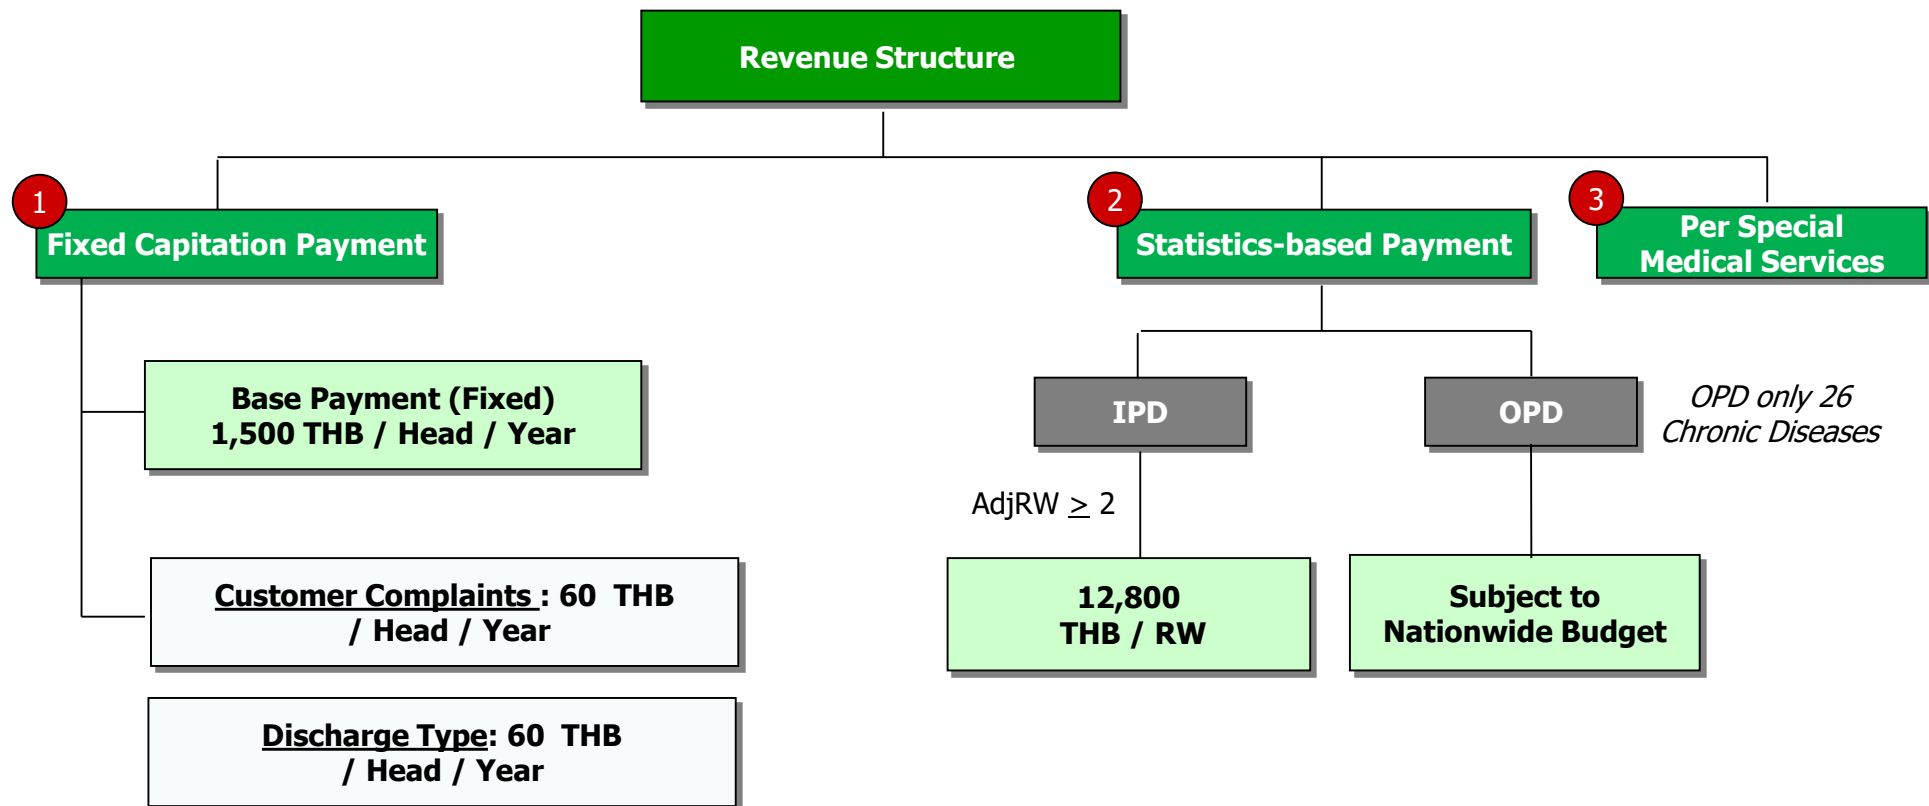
Revenue Structure

1
Fixed Capitation Payment

2
Statistics-based Payment

3
Per Special Medical Services

Base Payment (Fixed)
1,500 THB / Head / Year

Customer Complaints : 60 THB / Head / Year

Discharge Type: 60 THB / Head / Year

IPD

OPD

OPD only 26 Chronic Diseases

AdjRW $\geq$ 2

12,800 THB / RW

Subject to Nationwide Budget